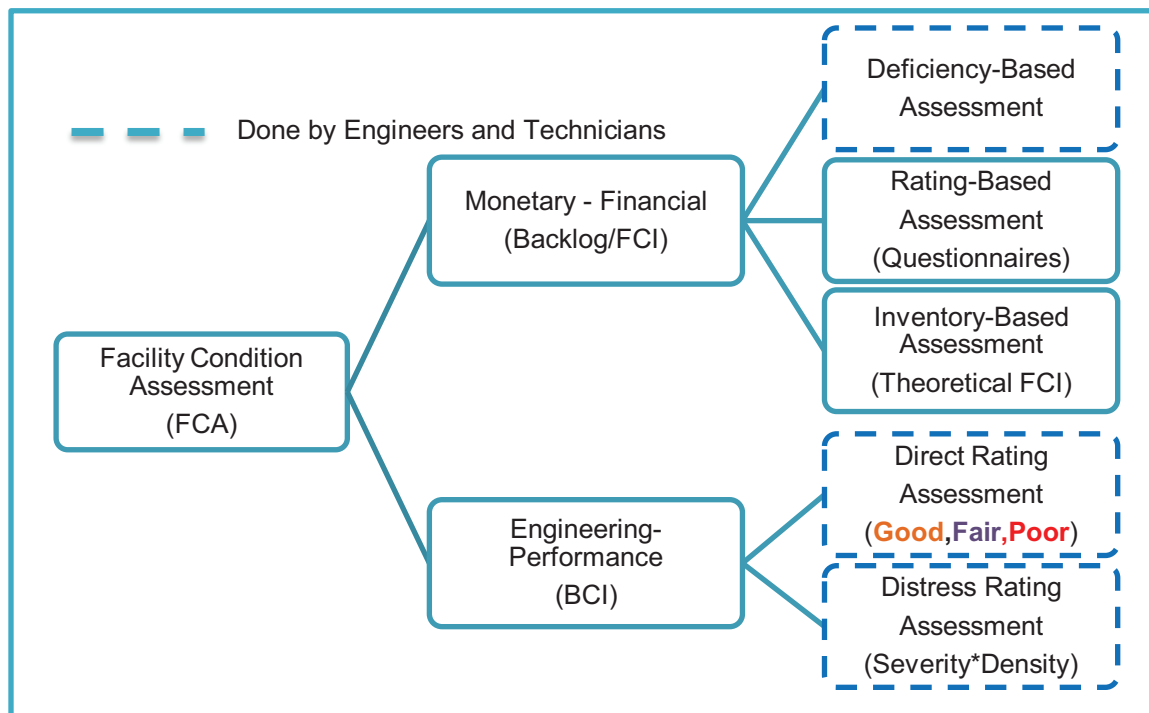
Done by Engineers and Technicians

Facility Condition Assessment (FCA)

Monetary - Financial (Backlog/FCI)

Engineering-Performance (BCI)

Deficiency-Based Assessment

Rating-Based Assessment (Questionnaires)

Inventory-Based Assessment (Theoretical FCI)

Direct Rating Assessment (Good,Fair,Poor)

Distress Rating Assessment (Severity*Density)